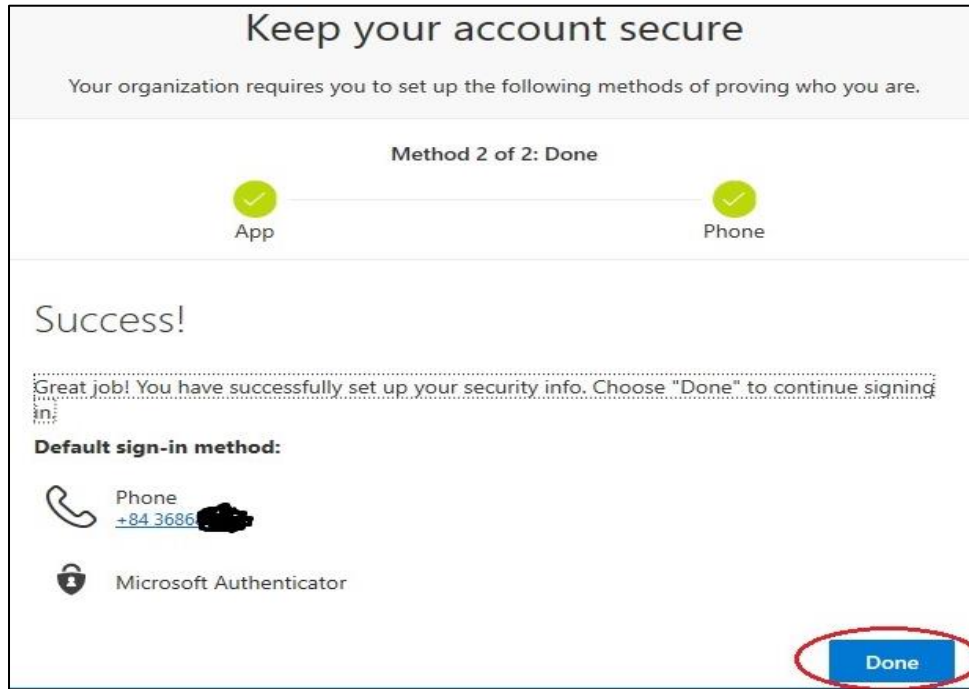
Keep your account secure

Your organization requires you to set up the following methods of proving who you are.

Method 2 of 2: Done

App

Phone

Success!

Great job! You have successfully set up your security info. Choose "Done" to continue signing in.

Default sign-in method:

Phone
+84 3686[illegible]

Microsoft Authenticator

Done